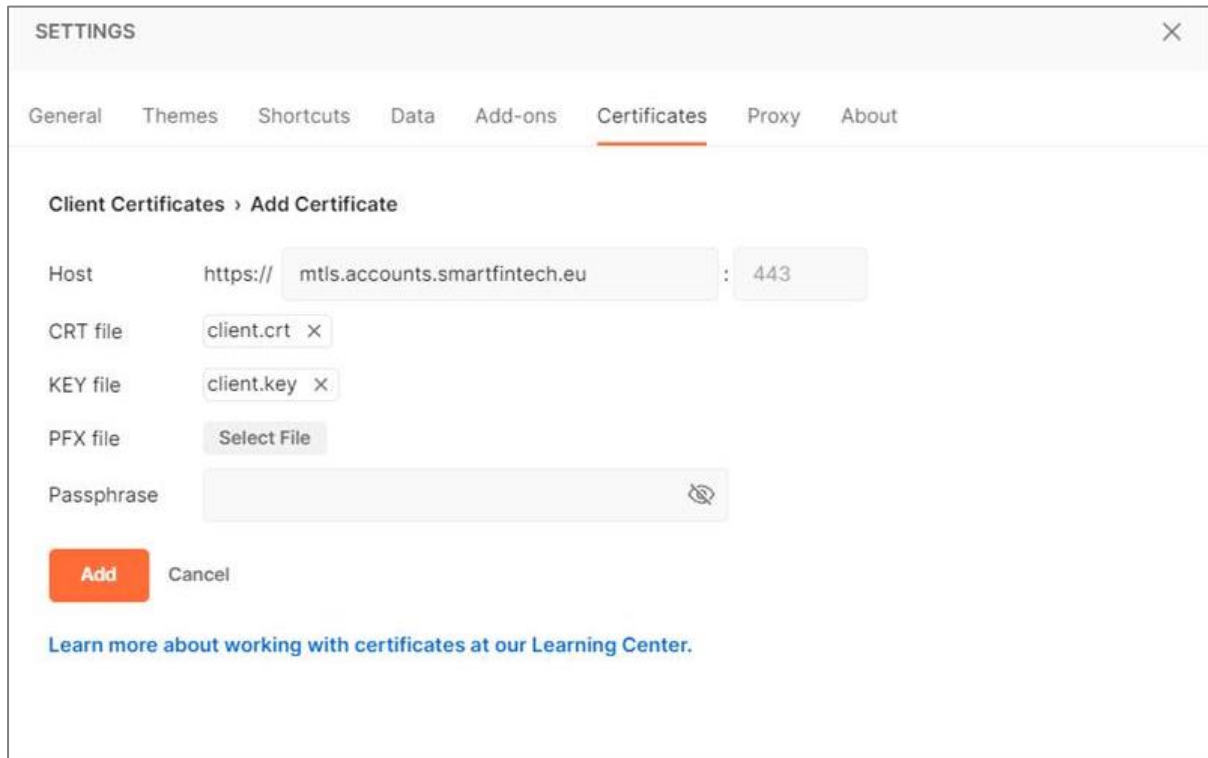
SETTINGS

General Themes Shortcuts Data Add-ons Certificates Proxy About

Client Certificates › Add Certificate

Host https:// mtls.accounts.smartfintech.eu : 443

CRT file client.crt ×

KEY file client.key ×

PFX file Select File

Passphrase

Add Cancel

Learn more about working with certificates at our Learning Center.